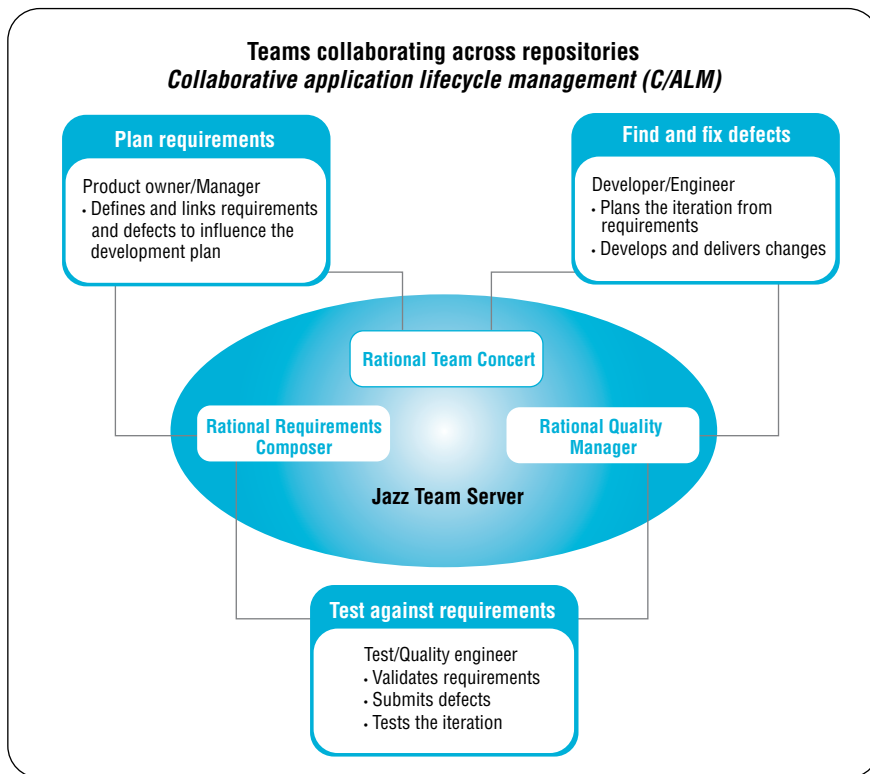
Teams collaborating across repositories
Collaborative application lifecycle management (C/ALM)

Plan requirements

Product owner/Manager
• Defines and links requirements and defects to influence the development plan

Find and fix defects

Developer/Engineer
• Plans the iteration from requirements
• Develops and delivers changes

Rational Team Concert

Rational Requirements Composer

Rational Quality Manager

Jazz Team Server

Test against requirements

Test/Quality engineer
• Validates requirements
• Submits defects
• Tests the iteration